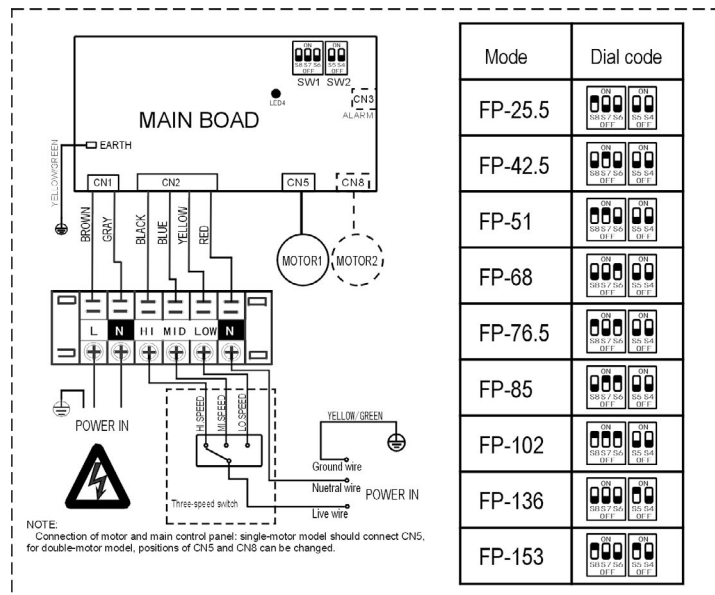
ON S8 S7 S6 OFF
ON S5 S4 OFF
SW1 SW2
LED4
CN3
ALARM
MAIN BOAD
EARTH
YELLOW/GREEN
CN1 CN2 CN5 CN8
BROWN GRAY BLACK BLUE YELLOW RED
MOTOR1 MOTOR2
L N HI MID LOW N
POWER IN
HI SPEED MI SPEED LO SPEED
Three-speed switch
YELLOW/GREEN
Ground wire
Nuetral wire
POWER IN
Live wire

NOTE:
Connection of motor and main control panel: single-motor model should connect CN5, for double-motor model, positions of CN5 and CN8 can be changed.

| Mode | Dial code |
|---|---|
| FP-25.5 | ON S8 S7 S6 OFF ON S5 S4 OFF |
| FP-42.5 | ON S8 S7 S6 OFF ON S5 S4 OFF |
| FP-51 | ON S8 S7 S6 OFF ON S5 S4 OFF |
| FP-68 | ON S8 S7 S6 OFF ON S5 S4 OFF |
| FP-76.5 | ON S8 S7 S6 OFF ON S5 S4 OFF |
| FP-85 | ON S8 S7 S6 OFF ON S5 S4 OFF |
| FP-102 | ON S8 S7 S6 OFF ON S5 S4 OFF |
| FP-136 | ON S8 S7 S6 OFF ON S5 S4 OFF |
| FP-153 | ON S8 S7 S6 OFF ON S5 S4 OFF |